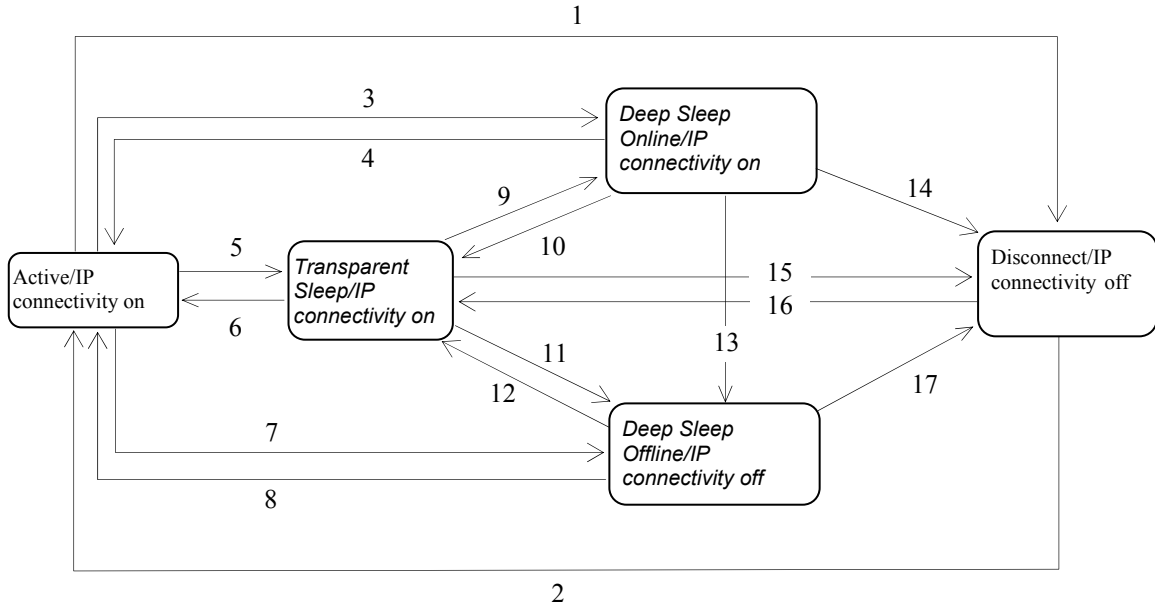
1

3

Deep Sleep Online/IP connectivity on

4

9

14

10

Active/IP connectivity on

5

Transparent Sleep/IP connectivity on

15

Disconnect/IP connectivity off

16

6

11

13

12

17

Deep Sleep Offline/IP connectivity off

7

8

2